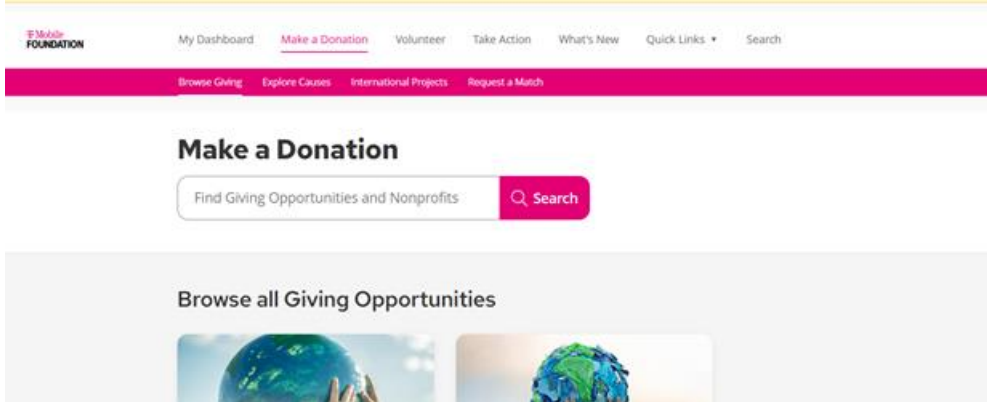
T-Mobile FOUNDATION

My Dashboard Make a Donation Volunteer Take Action What's New Quick Links ▾ Search

Browse Giving Explore Causes International Projects Request a Match

Make a Donation

Find Giving Opportunities and Nonprofits

Search

Browse all Giving Opportunities